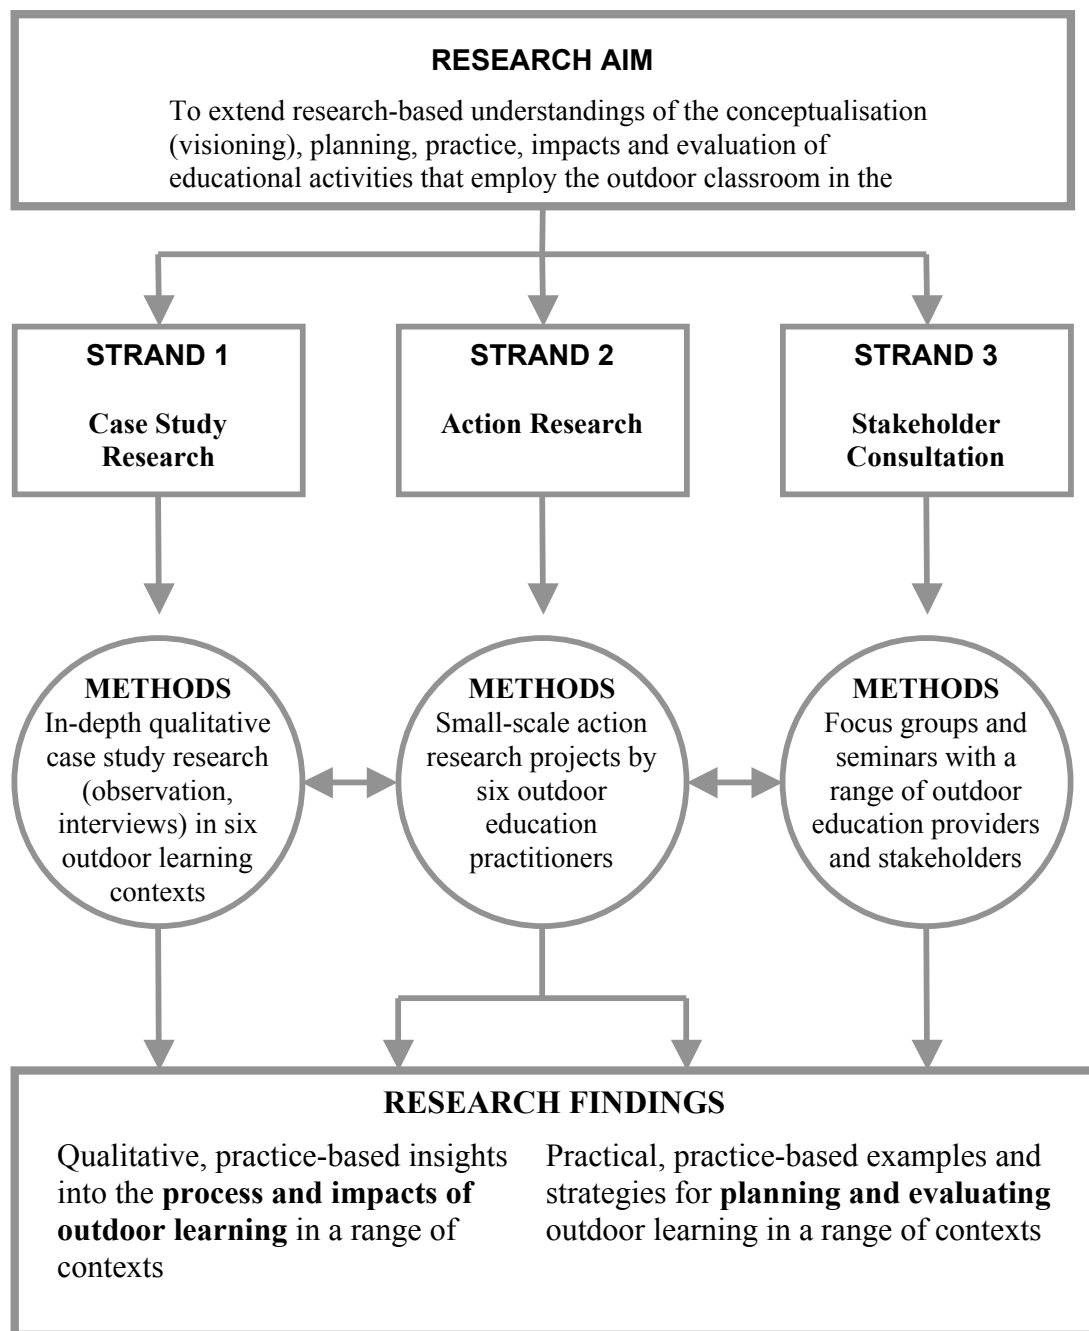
RESEARCH AIM

To extend research-based understandings of the conceptualisation (visioning), planning, practice, impacts and evaluation of educational activities that employ the outdoor classroom in the

STRAND 1

Case Study Research

STRAND 2

Action Research

STRAND 3

Stakeholder Consultation

METHODS
In-depth qualitative case study research (observation, interviews) in six outdoor learning contexts

METHODS
Small-scale action research projects by six outdoor education practitioners

METHODS
Focus groups and seminars with a range of outdoor education providers and stakeholders

RESEARCH FINDINGS

Qualitative, practice-based insights into the **process and impacts of outdoor learning** in a range of contexts

Practical, practice-based examples and strategies for **planning and evaluating** outdoor learning in a range of contexts